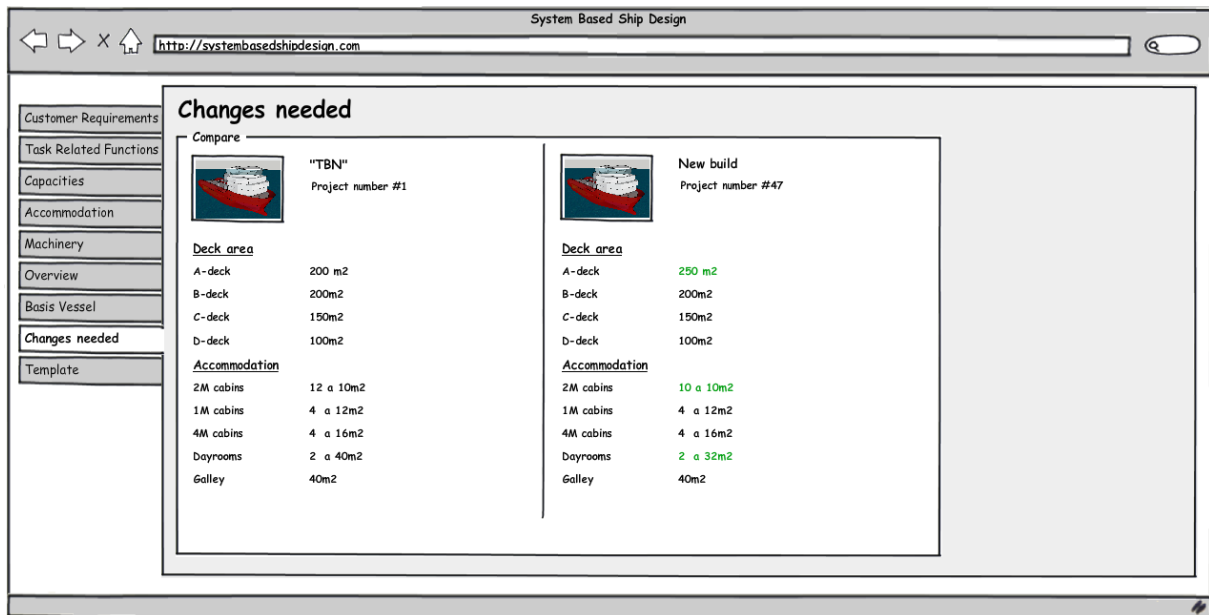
System Based Ship Design

http://systembasedshipdesign.com

Customer Requirements
Task Related Functions
Capacities
Accommodation
Machinery
Overview
Basis Vessel
Changes needed
Template

Changes needed

Compare

"TBN"
Project number #1

Deck area

| | |
|---|---|
| A-deck | 200 m2 |
| B-deck | 200m2 |
| C-deck | 150m2 |
| D-deck | 100m2 |

Accommodation

| | |
|---|---|
| 2M cabins | 12 a 10m2 |
| 1M cabins | 4 a 12m2 |
| 4M cabins | 4 a 16m2 |
| Dayrooms | 2 a 40m2 |
| Galley | 40m2 |

New build
Project number #47

Deck area

| | |
|---|---|
| A-deck | 250 m2 |
| B-deck | 200m2 |
| C-deck | 150m2 |
| D-deck | 100m2 |

Accommodation

| | |
|---|---|
| 2M cabins | 10 a 10m2 |
| 1M cabins | 4 a 12m2 |
| 4M cabins | 4 a 16m2 |
| Dayrooms | 2 a 32m2 |
| Galley | 40m2 |